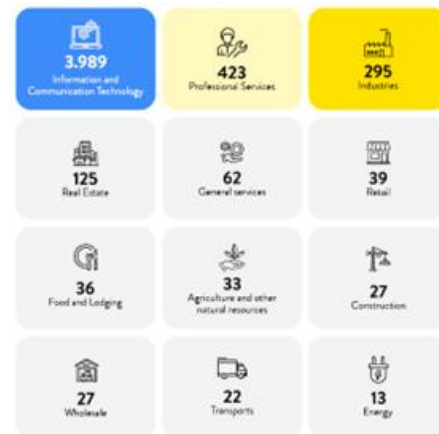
3.989
Information and Communication Technology

423
Professional Services

295
Industries

125
Real Estate

62
General services

39
Retail

36
Food and Lodging

33
Agriculture and other natural resources

27
Construction

27
Wholesale

22
Transports

13
Energy